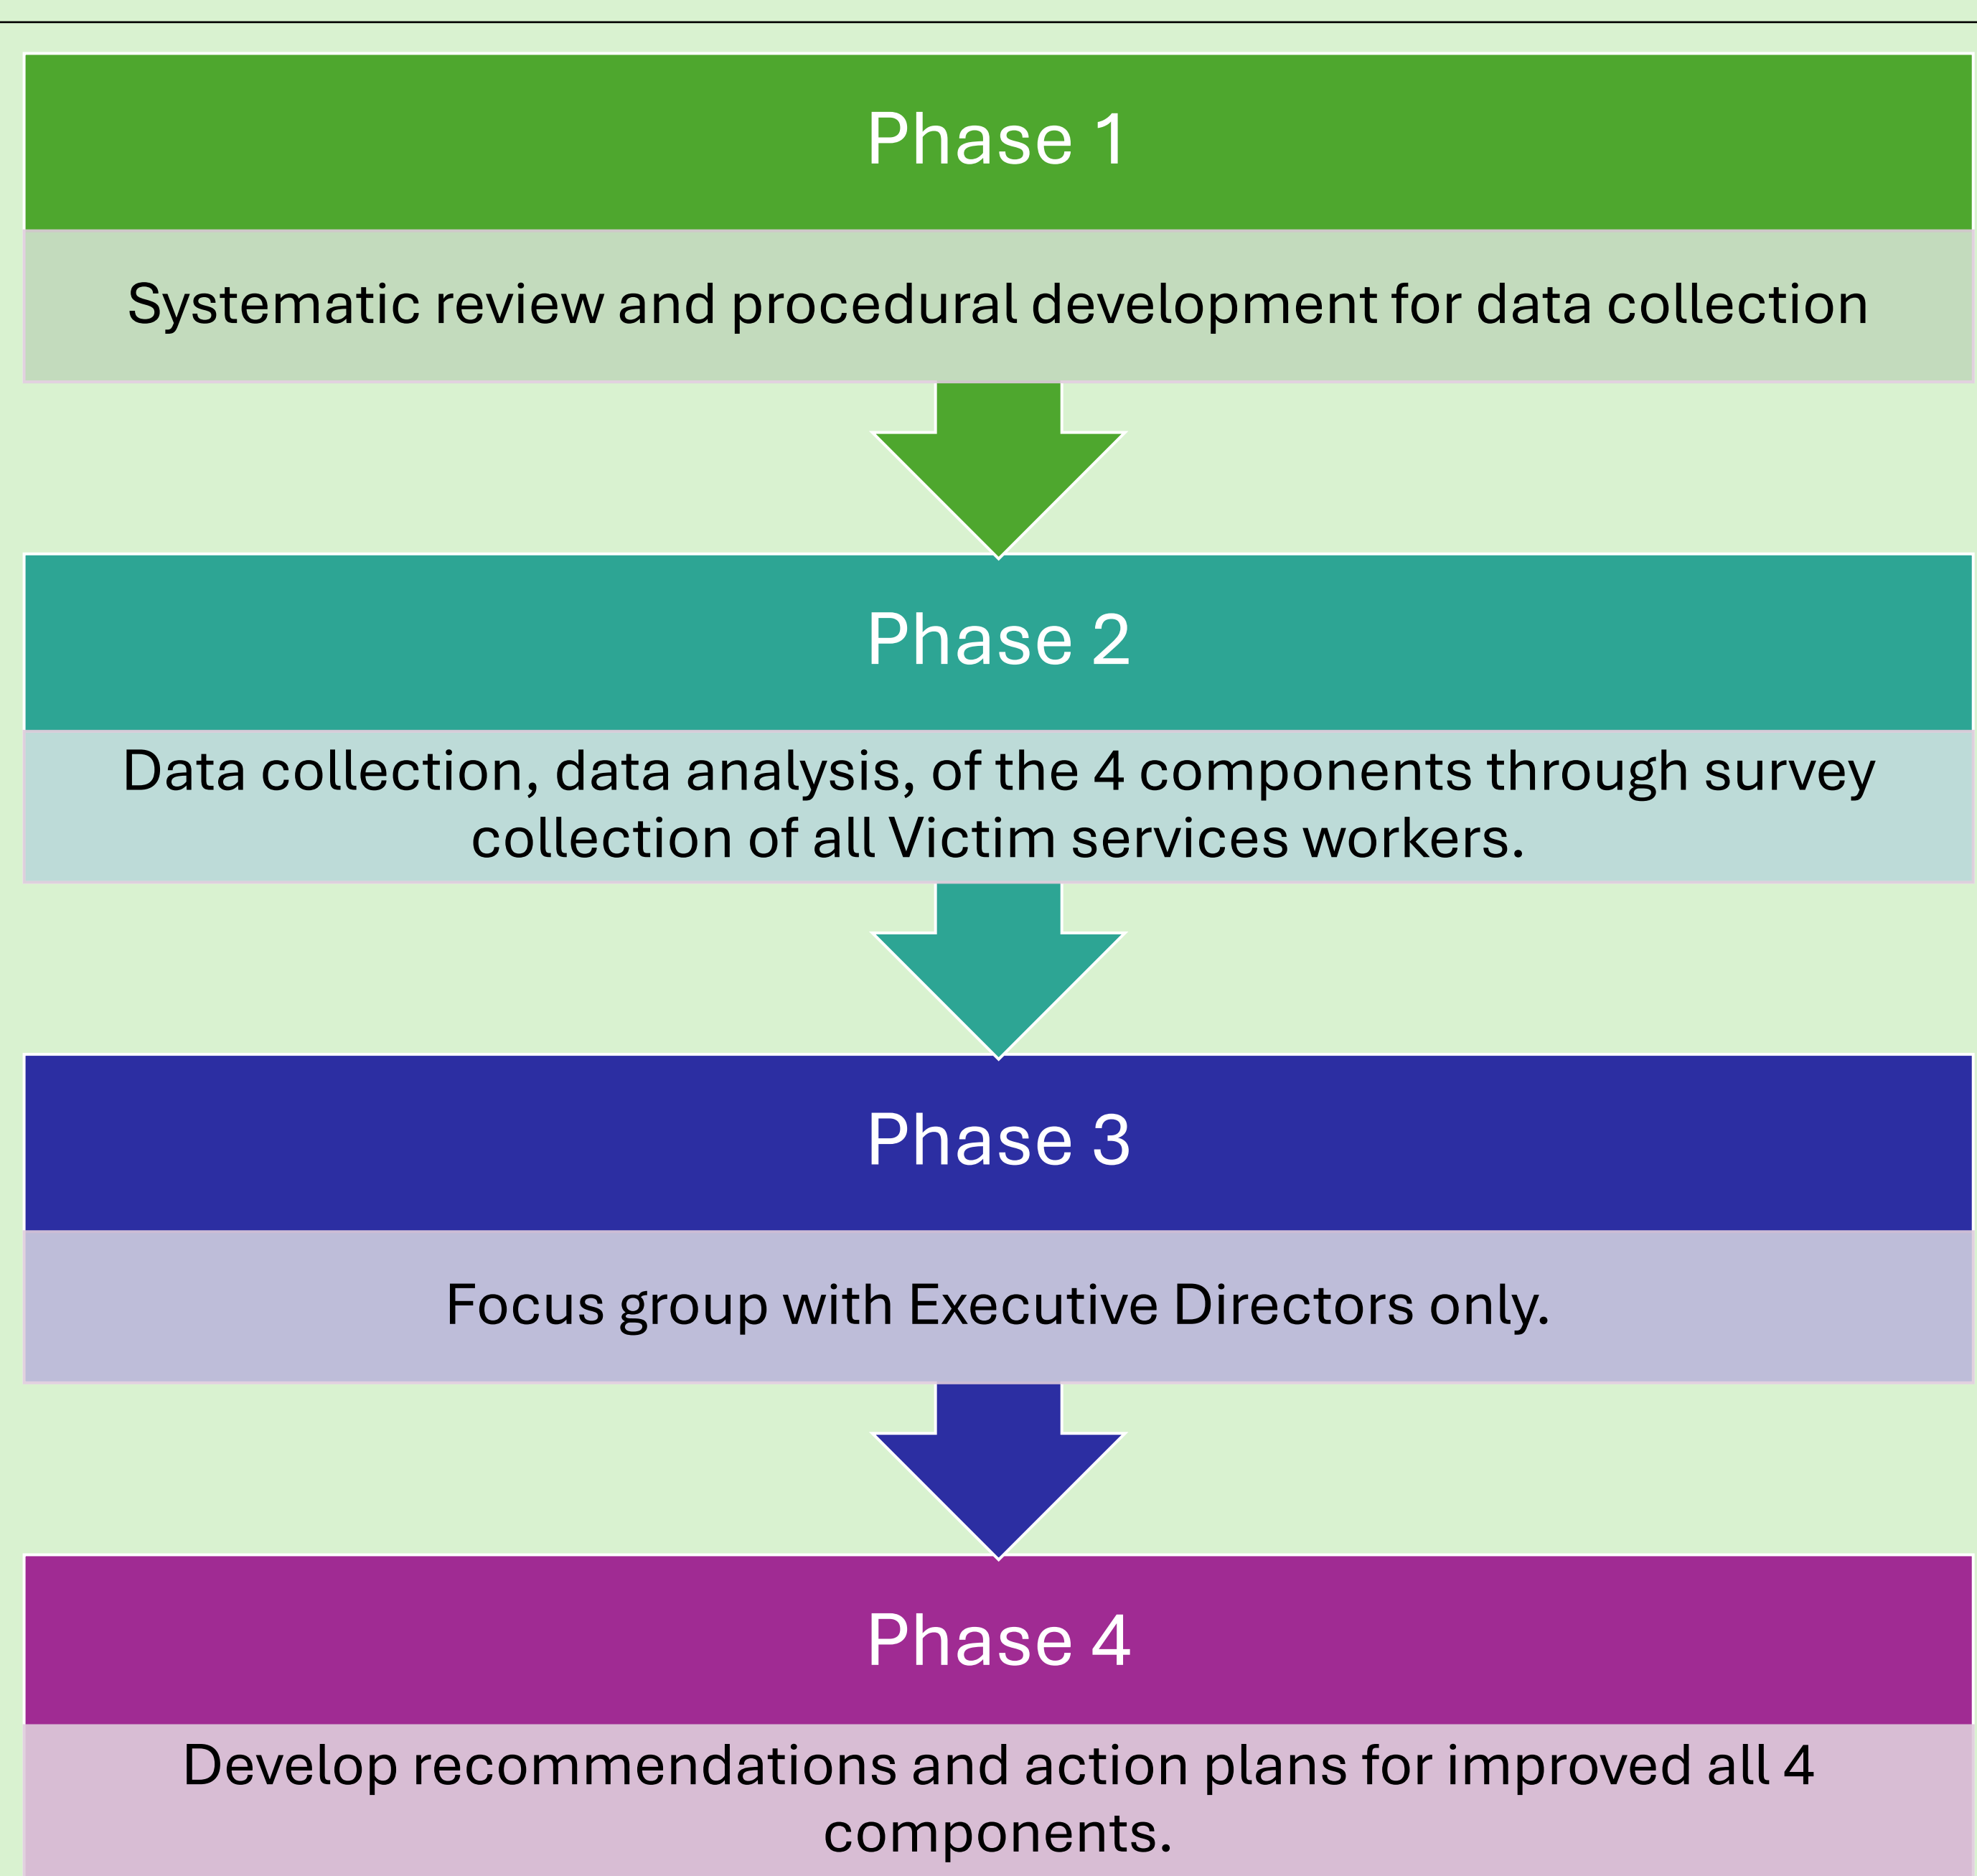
Phase 1

Systematic review and procedural development for data collection

Phase 2

Data collection, data analysis, of the 4 components through survey collection of all Victim services workers.

Phase 3

Focus group with Executive Directors only.

Phase 4

Develop recommendations and action plans for improved all 4 components.